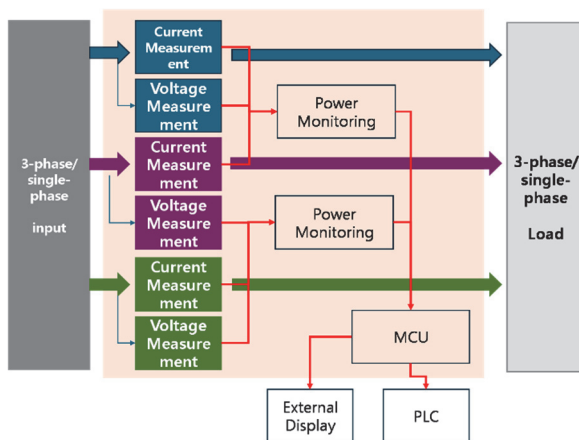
3-phase/
single-
phase

input

Current Measurement

Voltage Measurement

Power Monitoring

Current Measurement

Voltage Measurement

Power Monitoring

Current Measurement

Voltage Measurement

MCU

External Display

PLC

3-phase/
single-
phase

Load